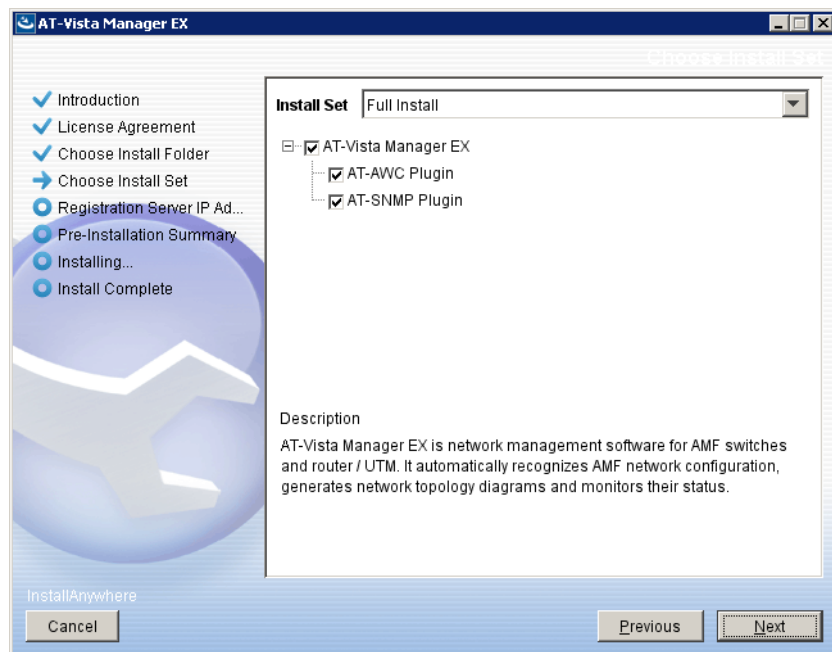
AT-Vista Manager EX

Choose Install Set

Introduction
License Agreement
Choose Install Folder
Choose Install Set
Registration Server IP Ad...
Pre-Installation Summary
Installing...
Install Complete

Install Set Full Install

AT-Vista Manager EX
AT-AWC Plugin
AT-SNMP Plugin

Description
AT-Vista Manager EX is network management software for AMF switches and router / UTM. It automatically recognizes AMF network configuration, generates network topology diagrams and monitors their status.

InstallAnywhere
Cancel
Previous
Next